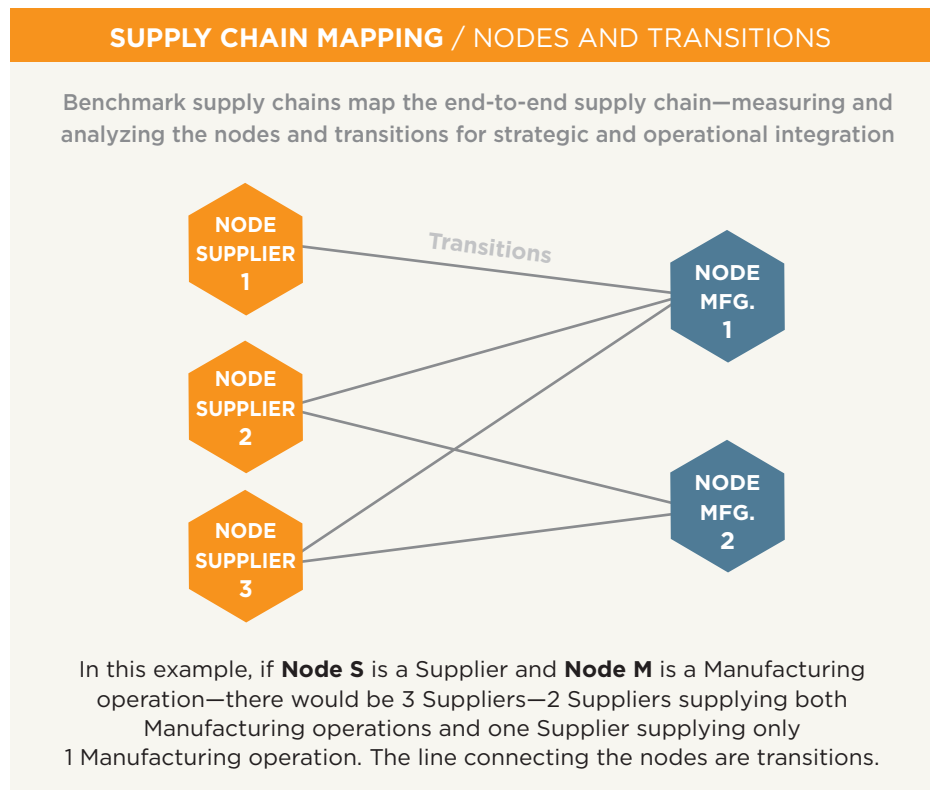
SUPPLY CHAIN MAPPING / NODES AND TRANSITIONS

Benchmark supply chains map the end-to-end supply chain—measuring and analyzing the nodes and transitions for strategic and operational integration

NODE SUPPLIER 1

Transitions

NODE MFG. 1

NODE SUPPLIER 2

NODE MFG. 2

NODE SUPPLIER 3

In this example, if **Node S** is a Supplier and **Node M** is a Manufacturing operation—there would be 3 Suppliers—2 Suppliers supplying both Manufacturing operations and one Supplier supplying only 1 Manufacturing operation. The line connecting the nodes are transitions.